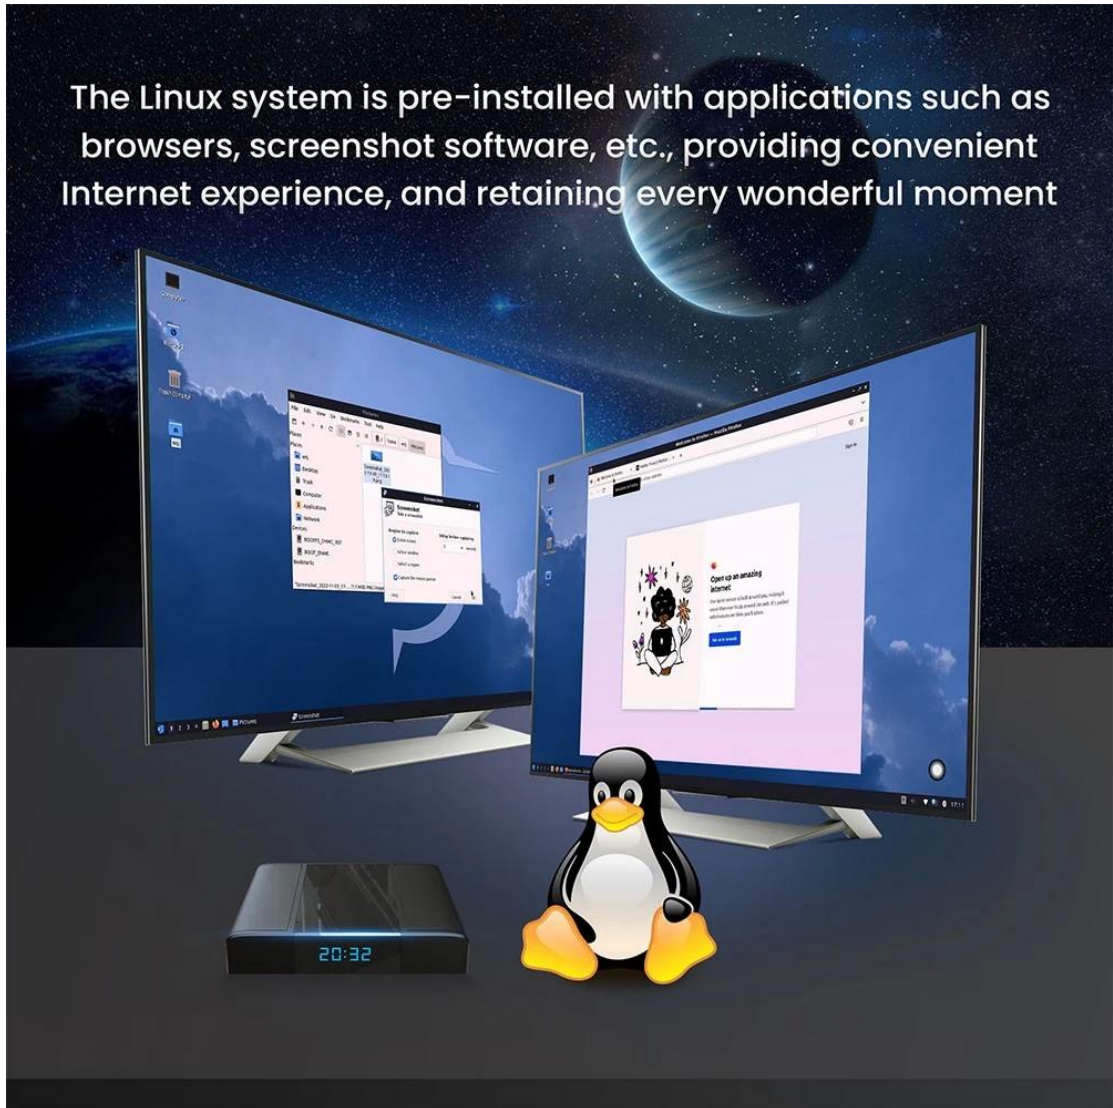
The Linux system is pre-installed with applications such as browsers, screenshot software, etc., providing convenient Internet experience, and retaining every wonderful moment

Computer

Trash

File Edit View Go Bookmarks Tools Help

Places

Desktop

Trash

Computer

Applications

Network

Devices

ROOTFS_EMMC_REF

BOOT_EMMC

Bookmarks

Screenshot

Screenshot

Take a screenshot

Region to capture

Entire screen

Active window

Select a region

Capture the mouse pointer

Delay before capturing

seconds

Help

Cancel

OK

Screenshot

Pictures

Welcome to Firefox — Mozilla Firefox

Sign in

Open up an amazing internet

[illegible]

17:11

20:32